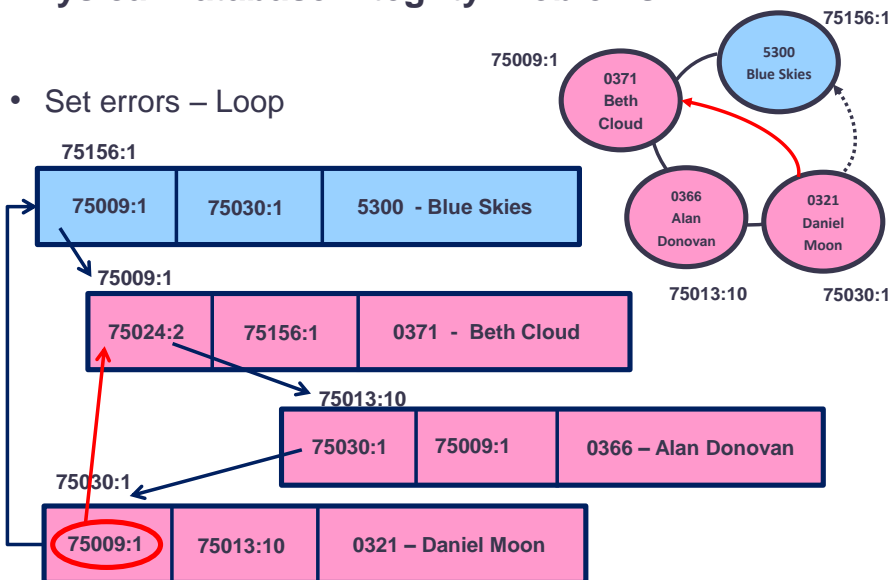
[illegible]

75156:1

75009:1

0371
Beth
Cloud

5300
Blue Skies

0366
Alan
Donovan

0321
Daniel
Moon

75013:10

75030:1

• Set errors – Loop

75156:1

| 75009:1 | 75030:1 | 5300 - Blue Skies |
|---|---|---|

75009:1

| 75024:2 | 75156:1 | 0371 - Beth Cloud |
|---|---|---|

75013:10

| 75030:1 | 75009:1 | 0366 – Alan Donovan |
|---|---|---|

75030:1

| 75009:1 | 75013:10 | 0321 – Daniel Moon |
|---|---|---|